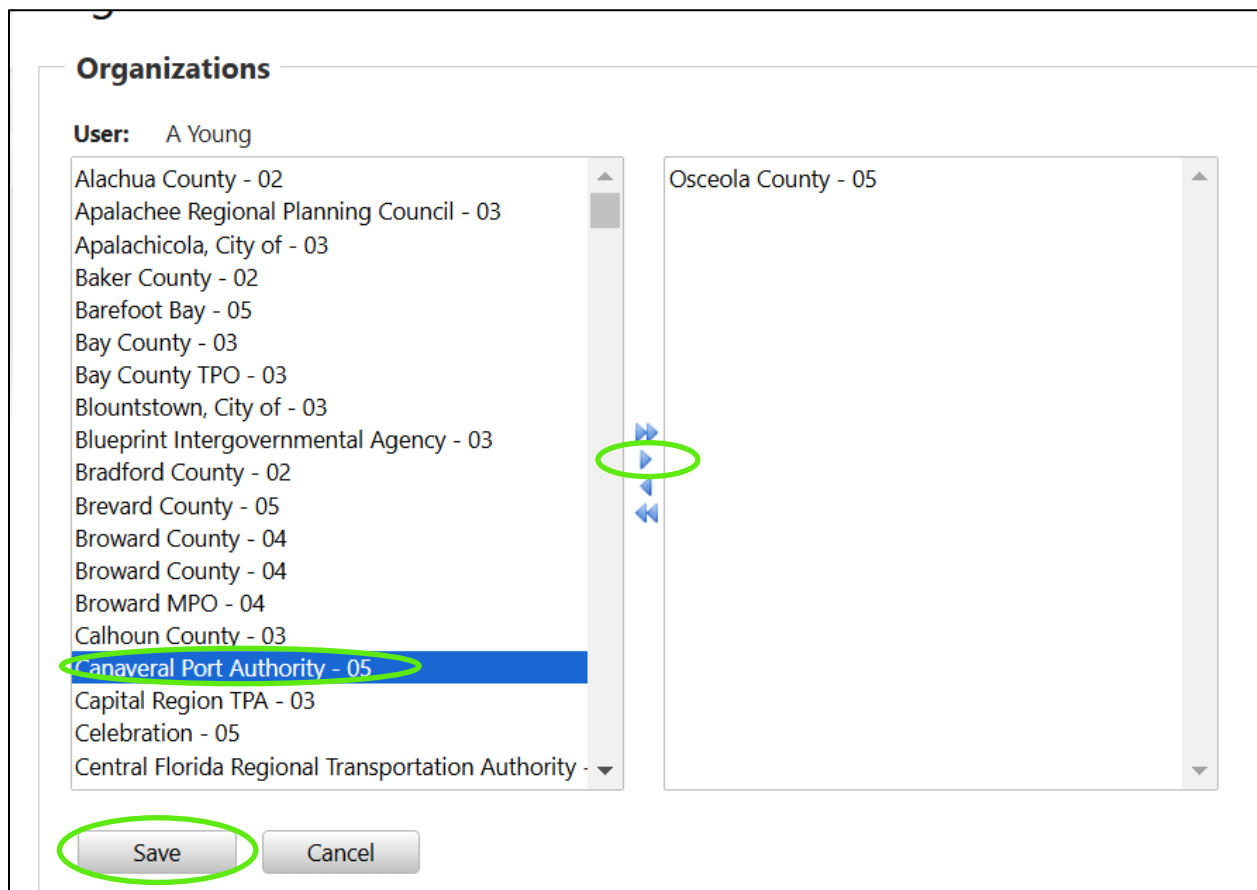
Organizations

User: A Young

Alachua County - 02
Apalachee Regional Planning Council - 03
Apalachicola, City of - 03
Baker County - 02
Barefoot Bay - 05
Bay County - 03
Bay County TPO - 03
Blountstown, City of - 03
Blueprint Intergovernmental Agency - 03
Bradford County - 02
Brevard County - 05
Broward County - 04
Broward County - 04
Broward MPO - 04
Calhoun County - 03
Canaveral Port Authority - 05
Capital Region TPA - 03
Celebration - 05
Central Florida Regional Transportation Authority -

Osceola County - 05

Save
Cancel